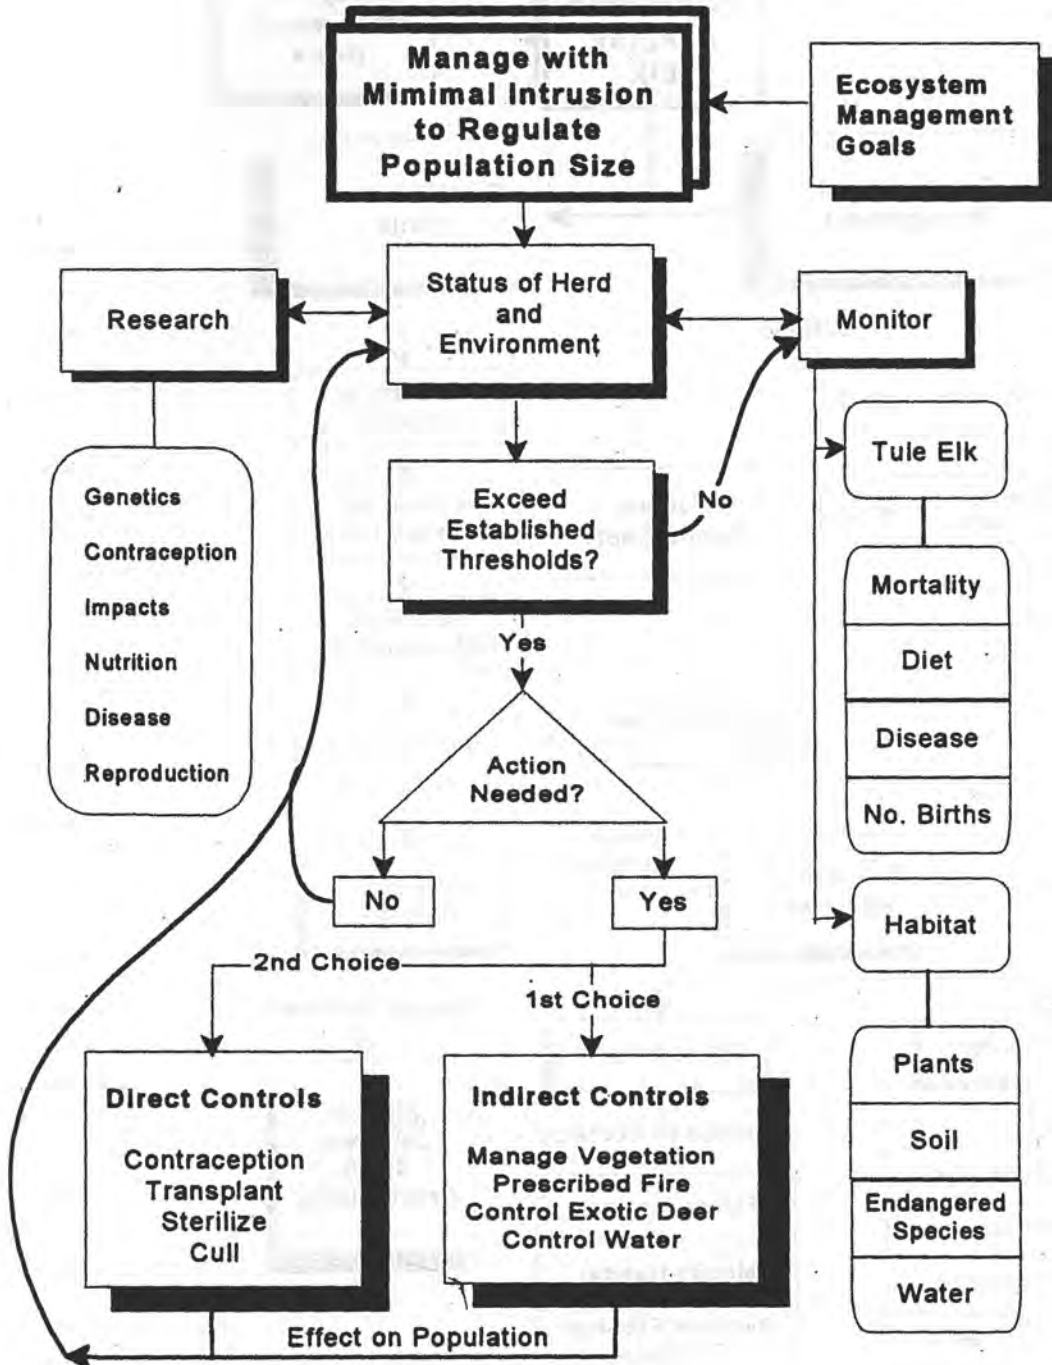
Manage with Mimimal Intrusion to Regulate Population Size

Ecosystem Management Goals

Research

Status of Herd and Environment

Monitor

Genetics
Contraception
Impacts
Nutrition
Disease
Reproduction

Tule Elk

Mortality
Diet
Disease
No. Births

Exceed Established Thresholds?

No

Yes

Action Needed?

No

Yes

Habitat

Plants
Soil
Endangered Species
Water

2nd Choice

1st Choice

Direct Controls
Contraception
Transplant
Sterilize
Cull

Indirect Controls
Manage Vegetation
Prescribed Fire
Control Exotic Deer
Control Water

Effect on Population